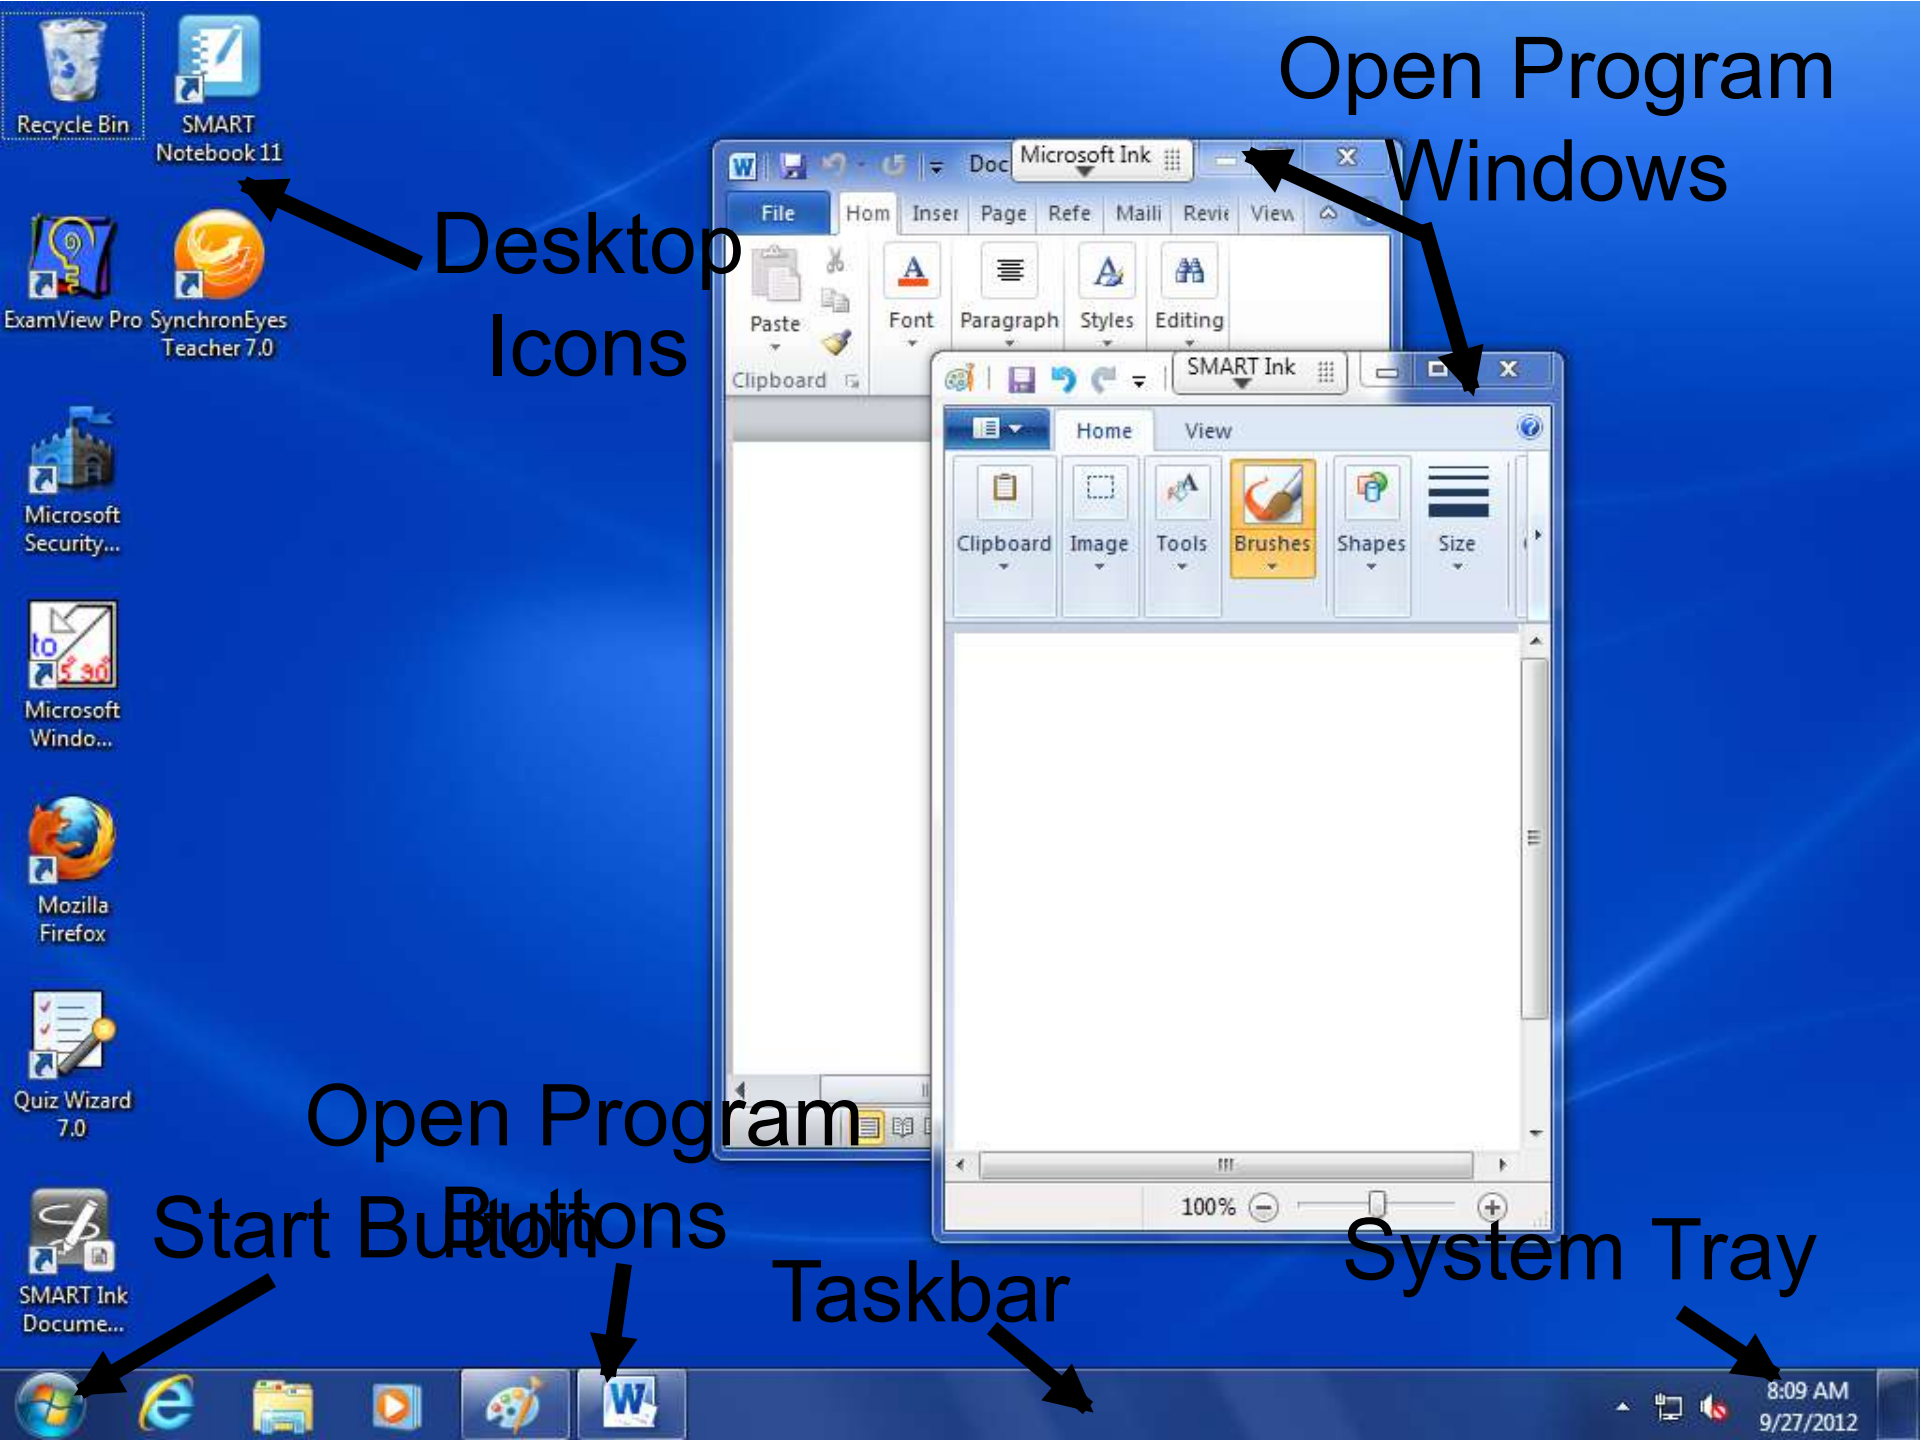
Recycle Bin

SMART Notebook 11

ExamView Pro

SynchronEyes Teacher 7.0

Microsoft Security...

Microsoft Windo...

Mozilla Firefox

Quiz Wizard 7.0

SMART Ink Docume...

Desktop Icons

Open Program Windows

Doc

Microsoft Ink

File

Hom

Inser

Page

Refe

Maili

Revie

View

Paste

Font

Paragraph

Styles

Editing

Clipboard

SMART Ink

Home

View

Clipboard

Image

Tools

Brushes

Shapes

Size

100%

Open Program Buttons

Start Button

Taskbar

System Tray

8:09 AM
9/27/2012